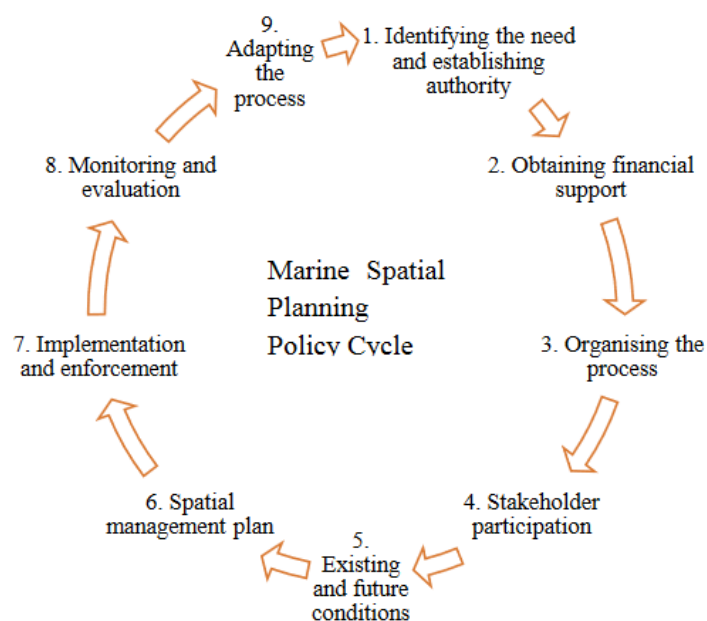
9. Adapting the process

1. Identifying the need and establishing authority

2. Obtaining financial support

3. Organising the process

4. Stakeholder participation

5. Existing and future conditions

6. Spatial management plan

7. Implementation and enforcement

8. Monitoring and evaluation

Marine Spatial Planning Policy Cycle